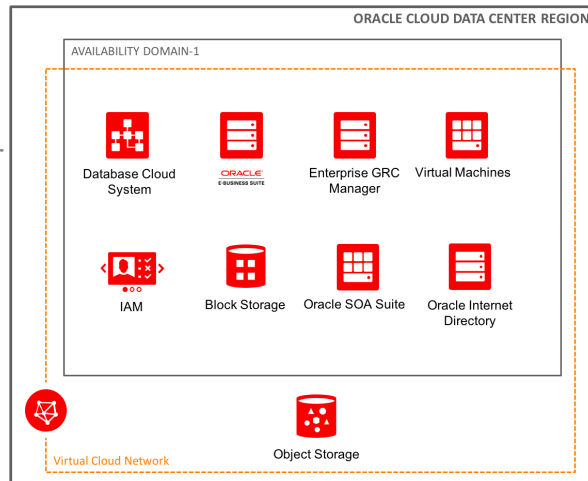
ORACLE CLOUD DATA CENTER REGION

AVAILABILITY DOMAIN-1

Database Cloud System

ORACLE E-BUSINESS SUITE

Enterprise GRC Manager

Virtual Machines

IAM

Block Storage

Oracle SOA Suite

Oracle Internet Directory

Virtual Cloud Network

Object Storage